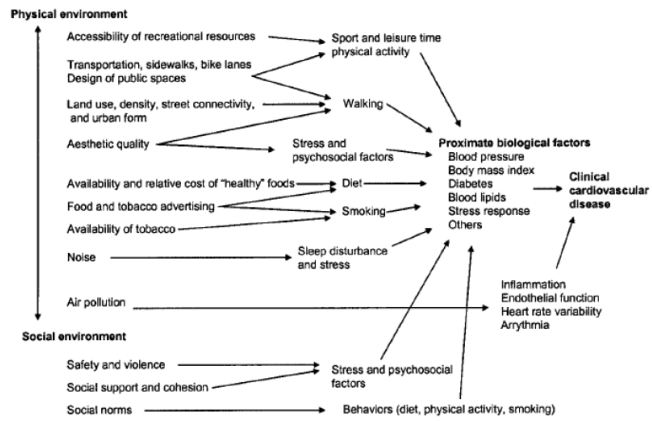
Physical environment

Accessibility of recreational resources

Sport and leisure time physical activity

Transportation, sidewalks, bike lanes
Design of public spaces

Land use, density, street connectivity, and urban form

Walking

Aesthetic quality

Stress and psychosocial factors

Proximate biological factors
Blood pressure
Body mass index
Diabetes
Blood lipids
Stress response
Others

Clinical cardiovascular disease

Availability and relative cost of "healthy" foods

Diet

Food and tobacco advertising

Smoking

Availability of tobacco

Noise

Sleep disturbance and stress

Air pollution

Inflammation
Endothelial function
Heart rate variability
Arrythmia

Social environment

Safety and violence

Social support and cohesion

Stress and psychosocial factors

Social norms

Behaviors (diet, physical activity, smoking)